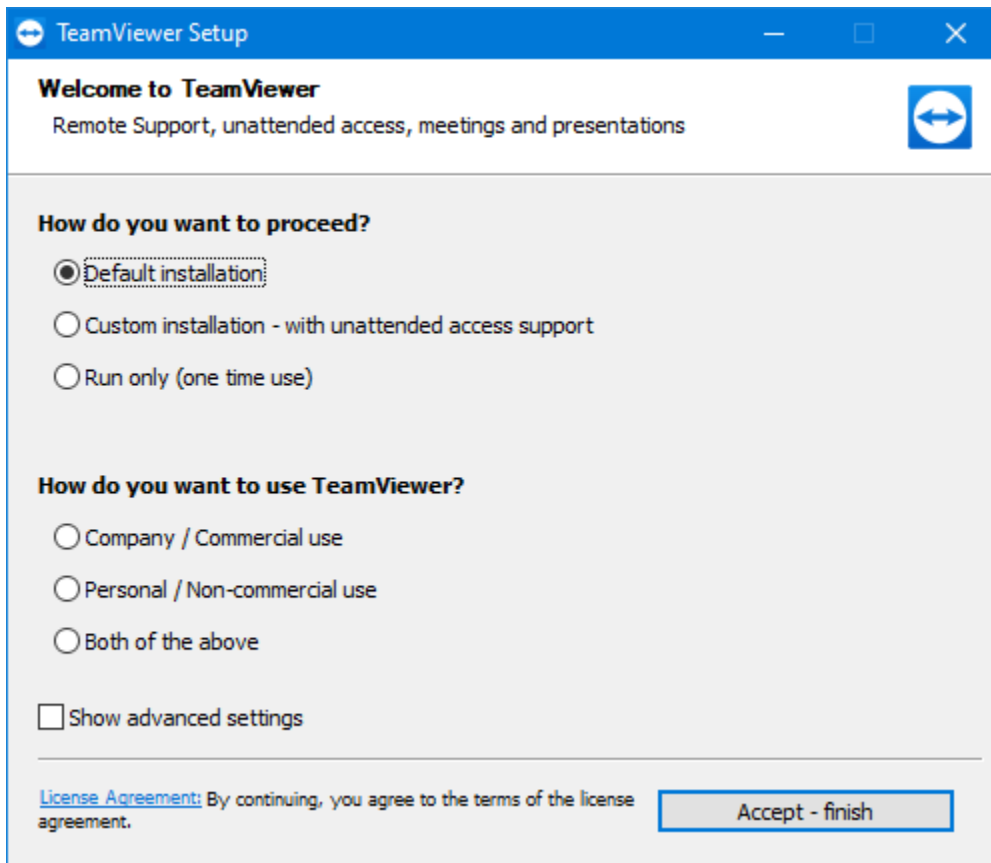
TeamViewer Setup

Welcome to TeamViewer
Remote Support, unattended access, meetings and presentations

How do you want to proceed?
Default installation
Custom installation - with unattended access support
Run only (one time use)

How do you want to use TeamViewer?
Company / Commercial use
Personal / Non-commercial use
Both of the above

Show advanced settings

License Agreement: By continuing, you agree to the terms of the license agreement.

Accept - finish